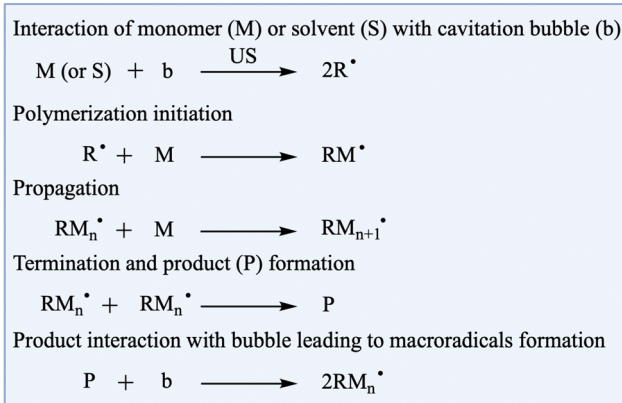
Interaction of monomer (M) or solvent (S) with cavitation bubble (b)

$\text{M (or S)} + \text{b} \xrightarrow{\text{US}} 2\text{R}^{\bullet}$

Polymerization initiation

$\text{R}^{\bullet} + \text{M} \longrightarrow \text{RM}^{\bullet}$

Propagation

$\text{RM}_n^{\bullet} + \text{M} \longrightarrow \text{RM}_{n+1}^{\bullet}$

Termination and product (P) formation

$\text{RM}_n^{\bullet} + \text{RM}_n^{\bullet} \longrightarrow \text{P}$

Product interaction with bubble leading to macroradicals formation

$\text{P} + \text{b} \longrightarrow 2\text{RM}_n^{\bullet}$